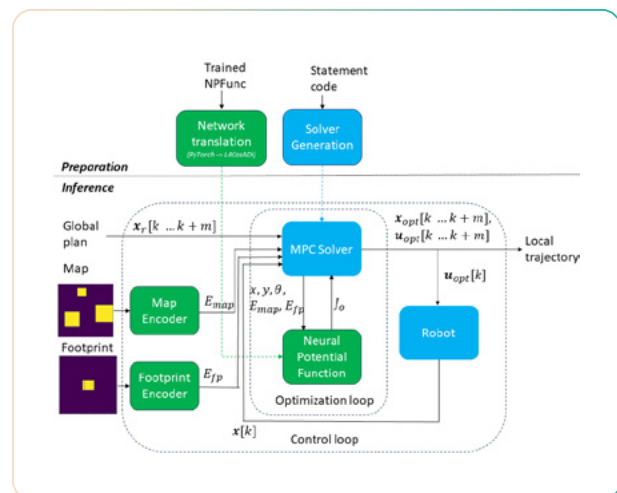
Trained NPFunc

Statement code

Network translation
(PyTorch → L4CasADi)

Solver Generation

Preparation

Inference

Global plan

$\boldsymbol{x}_r[k \ldots k+m]$

MPC Solver

$\boldsymbol{x}_{opt}[k \ldots k+m]$,
$\boldsymbol{u}_{opt}[k \ldots k+m]$

Local trajectory

Map

Map Encoder

$E_{map}$

$x, y, \theta,$
$E_{map}, E_{fp}$

$J_o$

$\boldsymbol{u}_{opt}[k]$

Robot

Footprint

Neural Potential Function

Footprint Encoder

$E_{fp}$

Optimization loop

$\boldsymbol{x}[k]$

Control loop